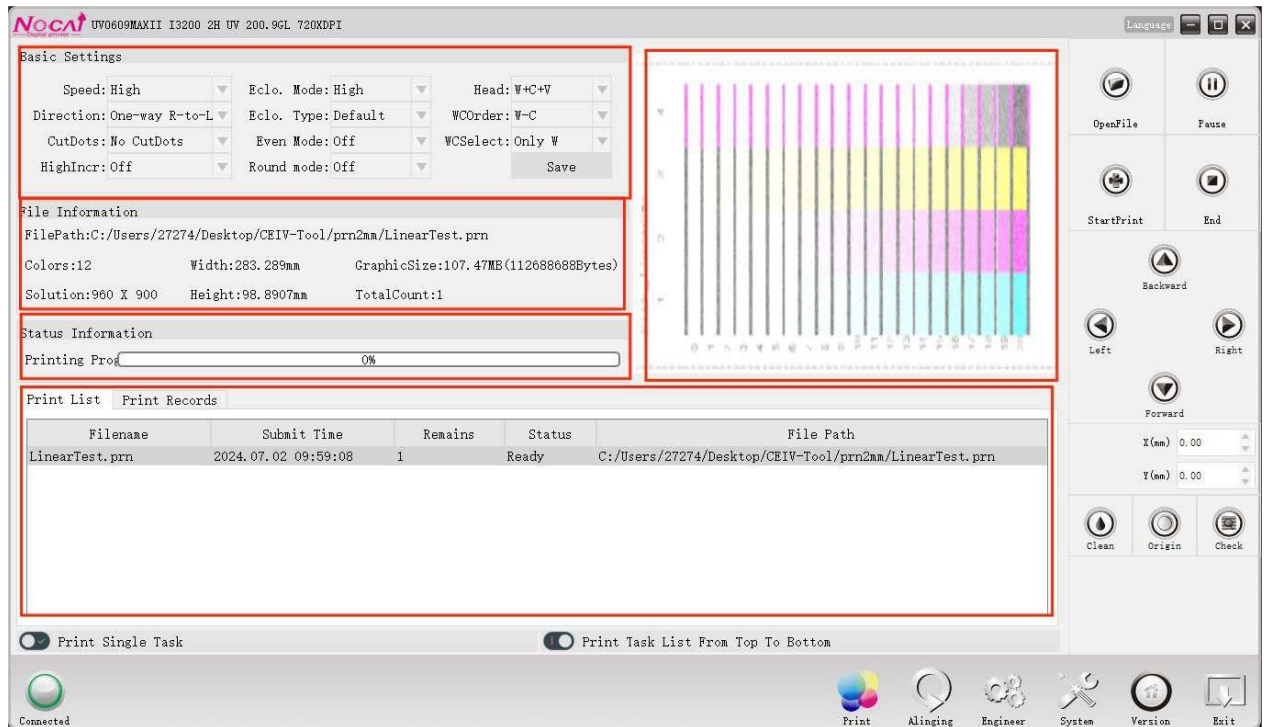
NOCAI Digital printer UV0609MAXII I3200 2H UV 200.9GL 720XDPI

Language

Basic Settings

Speed: High
Eclo. Mode: High
Head: W+C+V
Direction: One-way R-to-L
Eclo. Type: Default
WCOrder: W-C
CutDots: No CutDots
Even Mode: Off
WCSelect: Only W
HighIncr: Off
Round mode: Off
Save

File Information

FilePath:C:/Users/27274/Desktop/CEIV-Tool/prn2mm/LinearTest.prn

Colors:12
Width:283.289mm
GraphicSize:107.47MB(112688688Bytes)
Solution:960 X 900
Height:98.8907mm
TotalCount:1

Status Information

Printing Prog
0%

OpenFile
Pause
StartPrint
End
Backward
Left
Right
Forward
X(mm) 0.00
Y(mm) 0.00
Clean
Origin
Check

Print List
Print Records

| Filename | Submit Time | Remains | Status | File Path |
|---|---|---|---|---|
| LinearTest.prn | 2024.07.02 09:59:08 | 1 | Ready | C:/Users/27274/Desktop/CEIV-Tool/prn2mm/LinearTest.prn |

Print Single Task
Print Task List From Top To Bottom

Connected
Print
Alinging
Engineer
System
Version
Exit